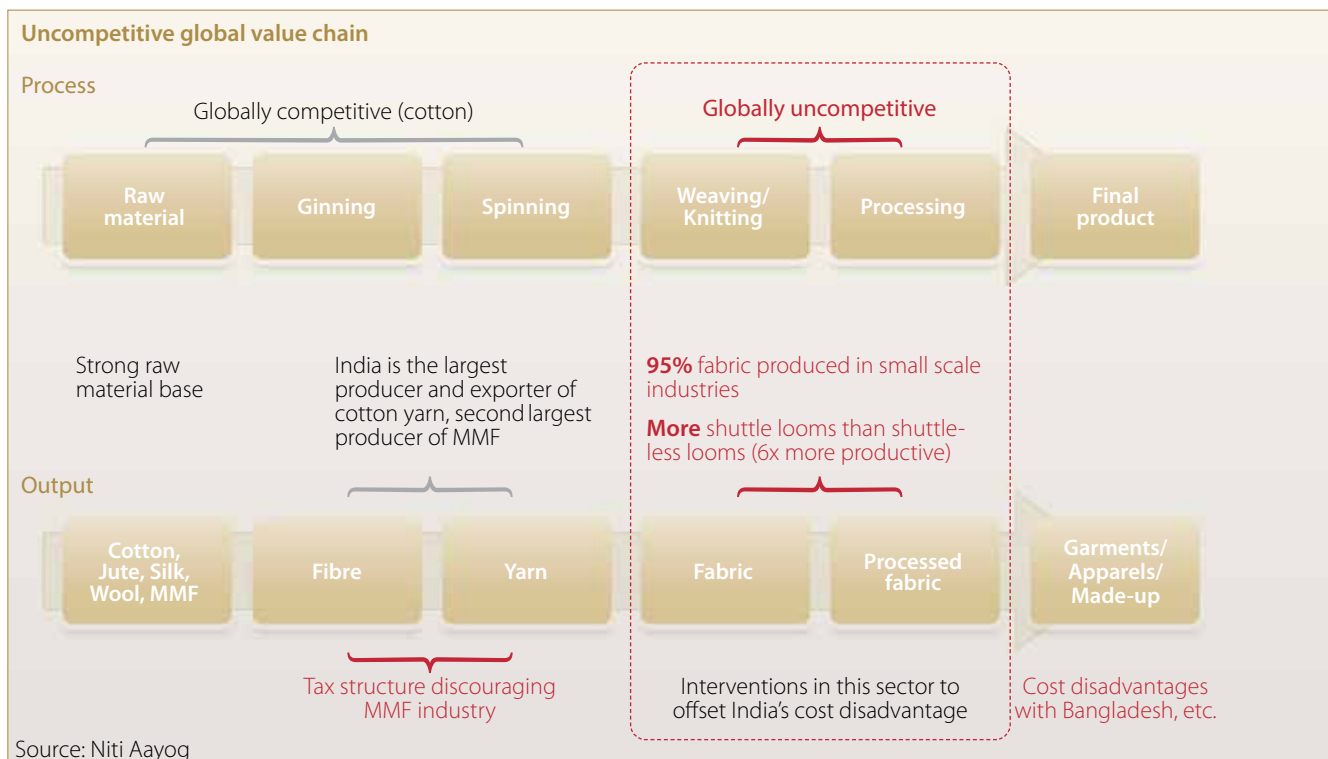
Uncompetitive global value chain

Process

Globally competitive (cotton)

Globally uncompetitive

Raw material

Ginning

Spinning

Weaving/ Knitting

Processing

Final product

Strong raw material base

India is the largest producer and exporter of cotton yarn, second largest producer of MMF

**95%** fabric produced in small scale industries

**More** shuttle looms than shuttle-less looms (6x more productive)

Output

Cotton, Jute, Silk, Wool, MMF

Fibre

Yarn

Fabric

Processed fabric

Garments/ Apparels/ Made-up

Tax structure discouraging MMF industry

Interventions in this sector to offset India's cost disadvantage

Cost disadvantages with Bangladesh, etc.

Source: Niti Aayog